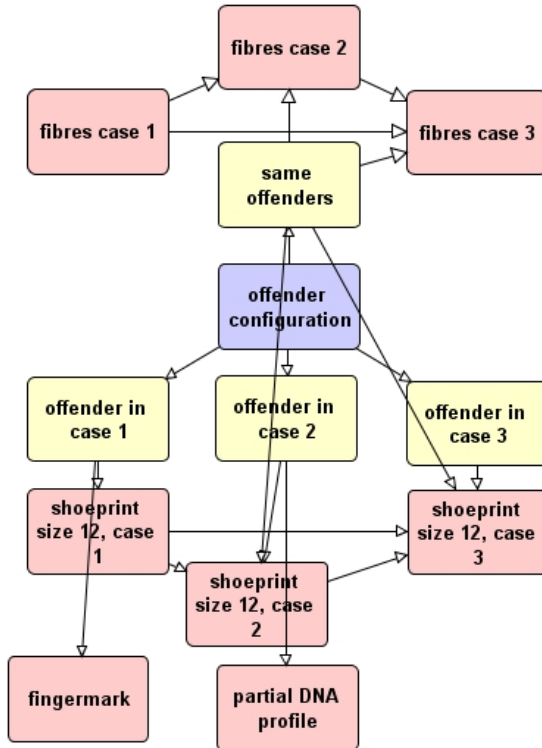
fibres case 2

fibres case 1

fibres case 3

same offenders

offender configuration

offender in case 1

offender in case 2

offender in case 3

shoeprint size 12, case 1

shoeprint size 12, case 3

shoeprint size 12, case 2

fingermark

partial DNA profile